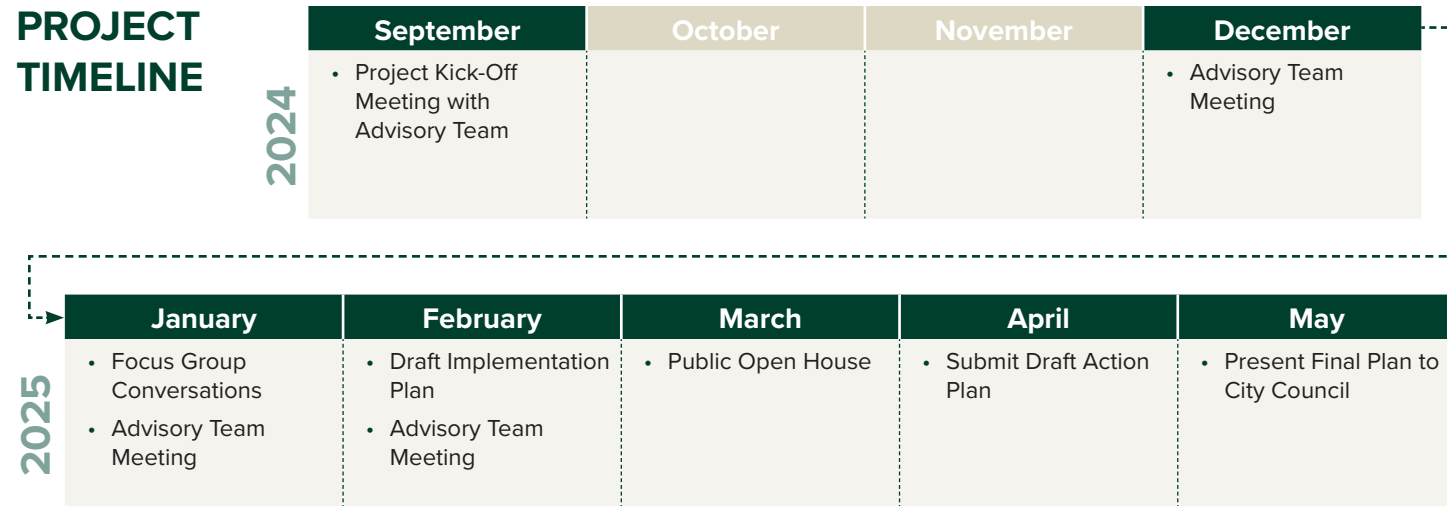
PROJECT TIMELINE

2024

| September | October | November | December |
|---|---|---|---|
| • Project Kick-Off Meeting with Advisory Team | | | • Advisory Team Meeting |

2025

| January | February | March | April | May |
|---|---|---|---|---|
| • Focus Group Conversations • Advisory Team Meeting | • Draft Implementation Plan • Advisory Team Meeting | • Public Open House | • Submit Draft Action Plan | • Present Final Plan to City Council |